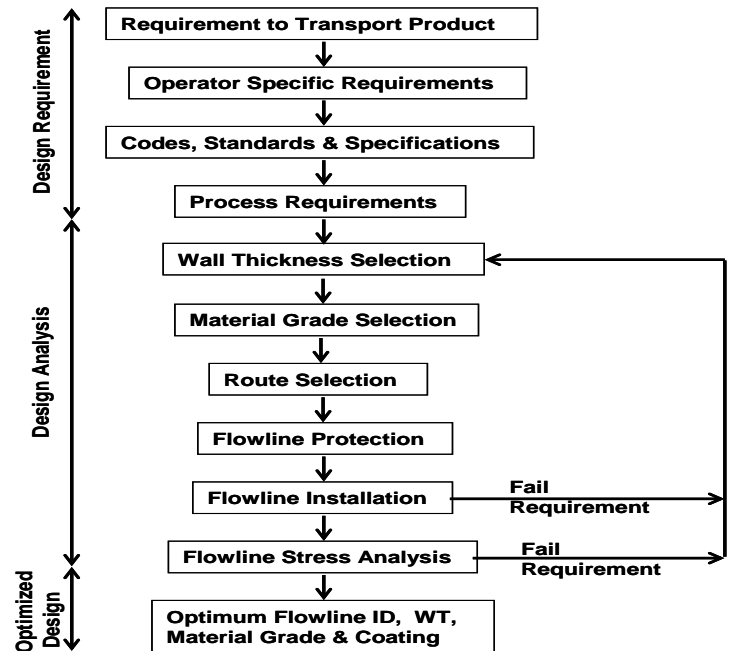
Design Requirement

Requirement to Transport Product

Operator Specific Requirements

Codes, Standards & Specifications

Process Requirements

Design Analysis

Wall Thickness Selection

Material Grade Selection

Route Selection

Flowline Protection

Flowline Installation

Fail Requirement

Flowline Stress Analysis

Fail Requirement

Optimized Design

Optimum Flowline ID, WT, Material Grade & Coating